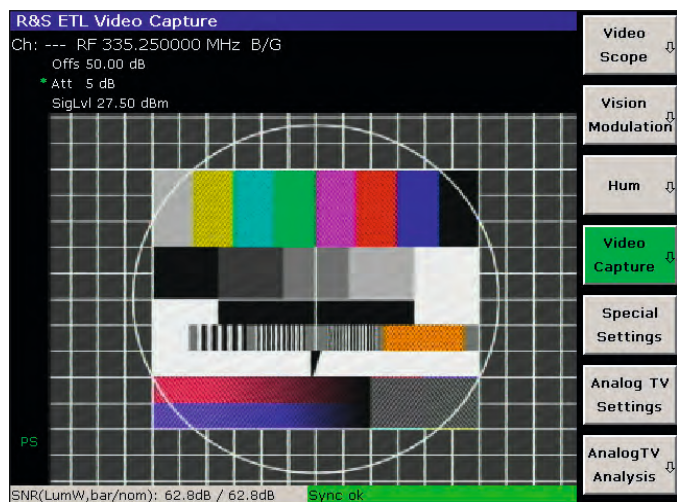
R&S ETL Video Capture

Ch: --- RF 335.250000 MHz B/G

Offs 50.00 dB

* Att 5 dB

SigLvl 27.50 dBm

PS

SNR(LumW,bar/nom): 62.8dB / 62.8dB

Sync ok

Video Scope

Vision Modulation

Hum

Video Capture

Special Settings

Analog TV Settings

AnalogTV Analysis